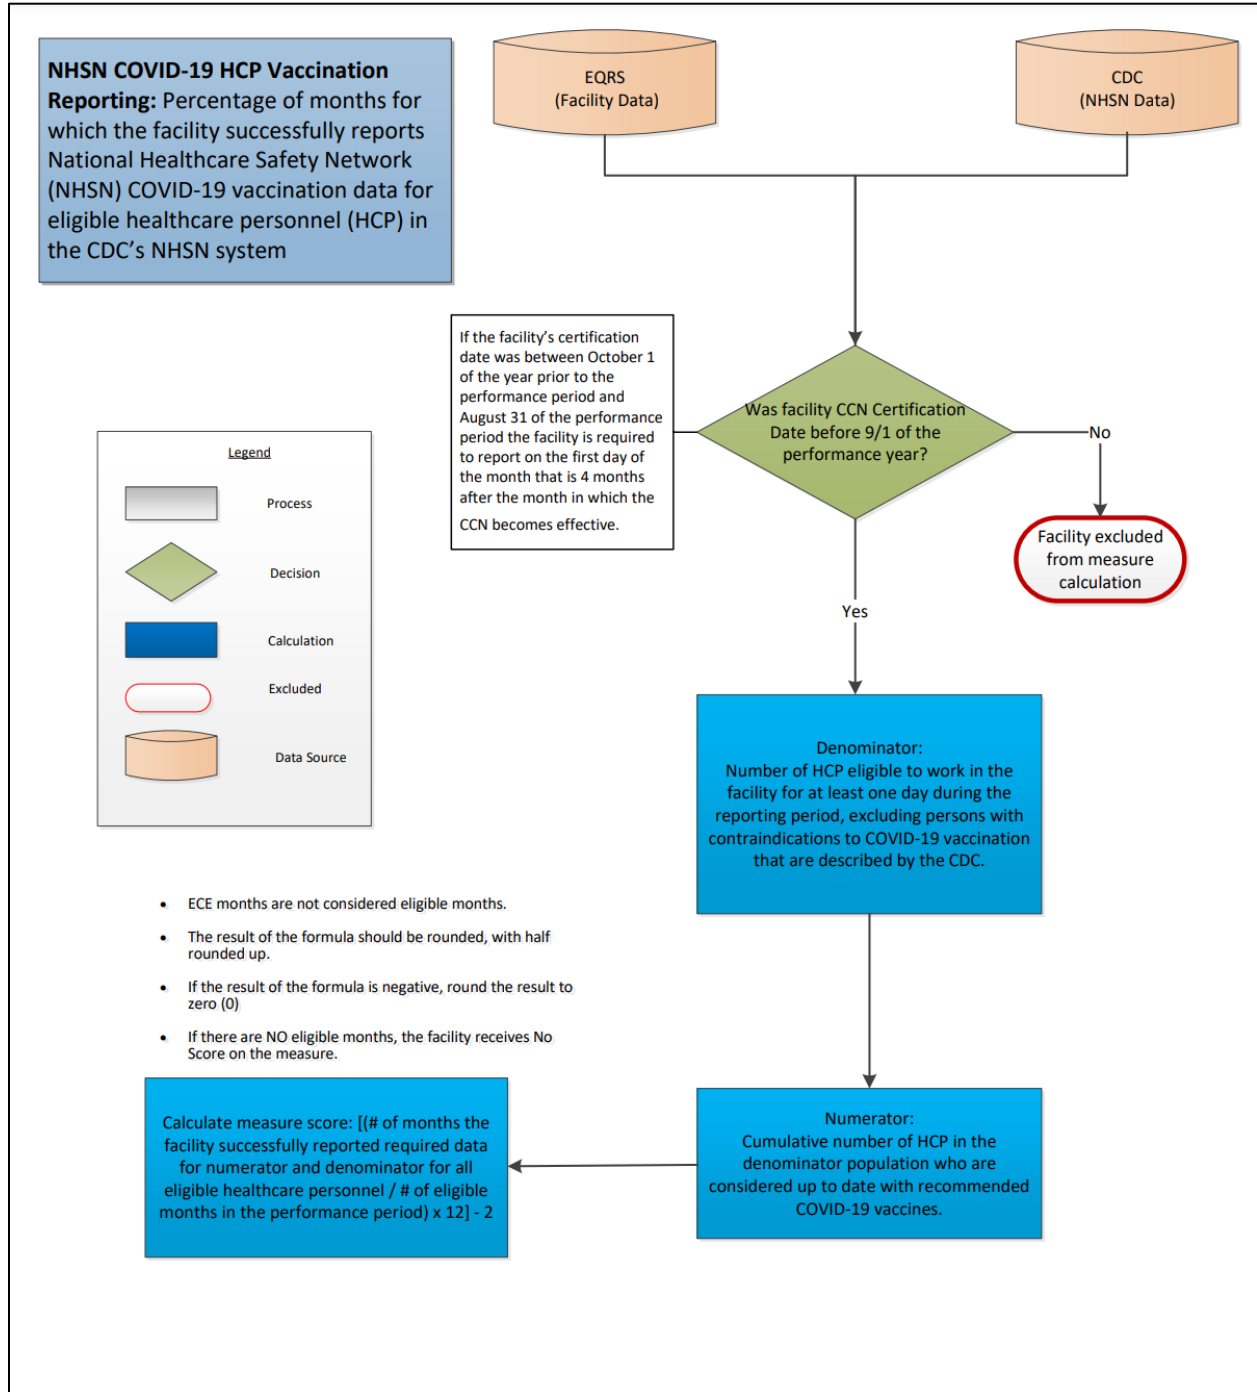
**NHSN COVID-19 HCP Vaccination Reporting:** Percentage of months for which the facility successfully reports National Healthcare Safety Network (NHSN) COVID-19 vaccination data for eligible healthcare personnel (HCP) in the CDC's NHSN system

EQRS
(Facility Data)

CDC
(NHSN Data)

If the facility's certification date was between October 1 of the year prior to the performance period and August 31 of the performance period the facility is required to report on the first day of the month that is 4 months after the month in which the CCN becomes effective.

Was facility CCN Certification Date before 9/1 of the performance year?

No

Facility excluded from measure calculation

Yes

Legend

Process

Decision

Calculation

Excluded

Data Source

Denominator:
Number of HCP eligible to work in the facility for at least one day during the reporting period, excluding persons with contraindications to COVID-19 vaccination that are described by the CDC.

- ECE months are not considered eligible months.
- The result of the formula should be rounded, with half rounded up.
- If the result of the formula is negative, round the result to zero (0)
- If there are NO eligible months, the facility receives No Score on the measure.

Calculate measure score: [(# of months the facility successfully reported required data for numerator and denominator for all eligible healthcare personnel / # of eligible months in the performance period) x 12] - 2

Numerator:
Cumulative number of HCP in the denominator population who are considered up to date with recommended COVID-19 vaccines.